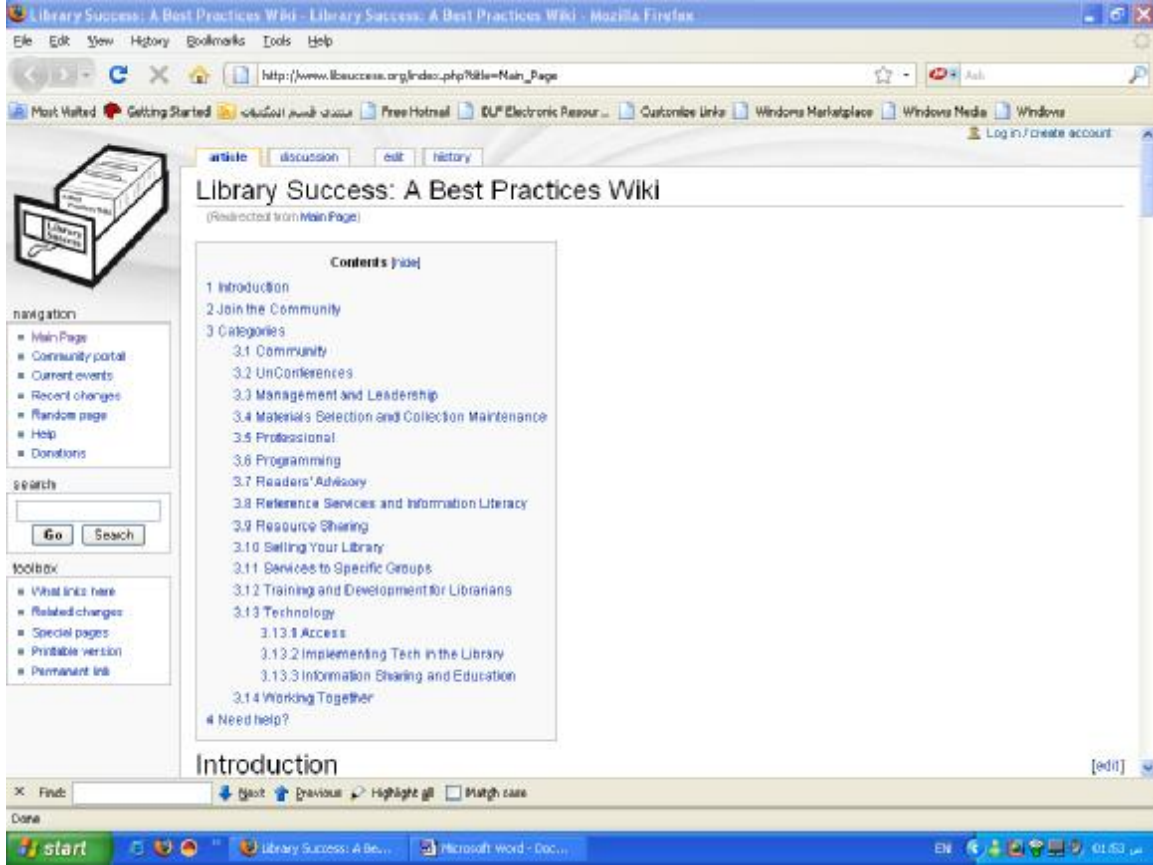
Library Success: A Best Practices Wiki - Library Success: A Best Practices Wiki - Mozilla Firefox

File Edit View History Bookmarks Tools Help

http://www.libsuccess.org/index.php?title=Main_Page

Ask

Most Visited Getting Started منتدى قسم المكتبات Free Hotmail DLF Electronic Resour... Customize Links Windows Marketplace Windows Media Windows

Log in / create account

article discussion edit history

Library Success: A Best Practices Wiki

(Redirected from Main Page)

Contents [hide]

1 Introduction
2 Join the Community
3 Categories
3.1 Community
3.2 UnConferences
3.3 Management and Leadership
3.4 Materials Selection and Collection Maintenance
3.5 Professional
3.6 Programming
3.7 Readers' Advisory
3.8 Reference Services and Information Literacy
3.9 Resource Sharing
3.10 Selling Your Library
3.11 Services to Specific Groups
3.12 Training and Development for Librarians
3.13 Technology
3.13.1 Access
3.13.2 Implementing Tech in the Library
3.13.3 Information Sharing and Education
3.14 Working Together
4 Need help?

Introduction

[edit]

navigation
Main Page
Community portal
Current events
Recent changes
Random page
Help
Donations

search
Go Search

toolbox
What links here
Related changes
Special pages
Printable version
Permanent link

Library Success

× Find: Next Previous Highlight all Match case

Done

start Library Success: A Be... Microsoft Word - Doc...

EN 01:53 ص